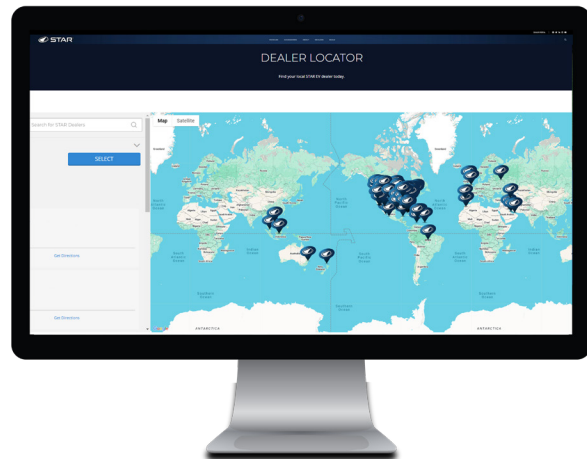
STAR

DEALER LOCATOR

Find your local STAR EV dealer today.

Search for STAR Dealers

SELECT

Get Directions

Get Directions

Map Satellite

South Atlantic Ocean

Indian Ocean

South Pacific Ocean

North Pacific Ocean

North Atlantic Ocean

Southern Ocean

ANTARCTICA

ANTARCTICA